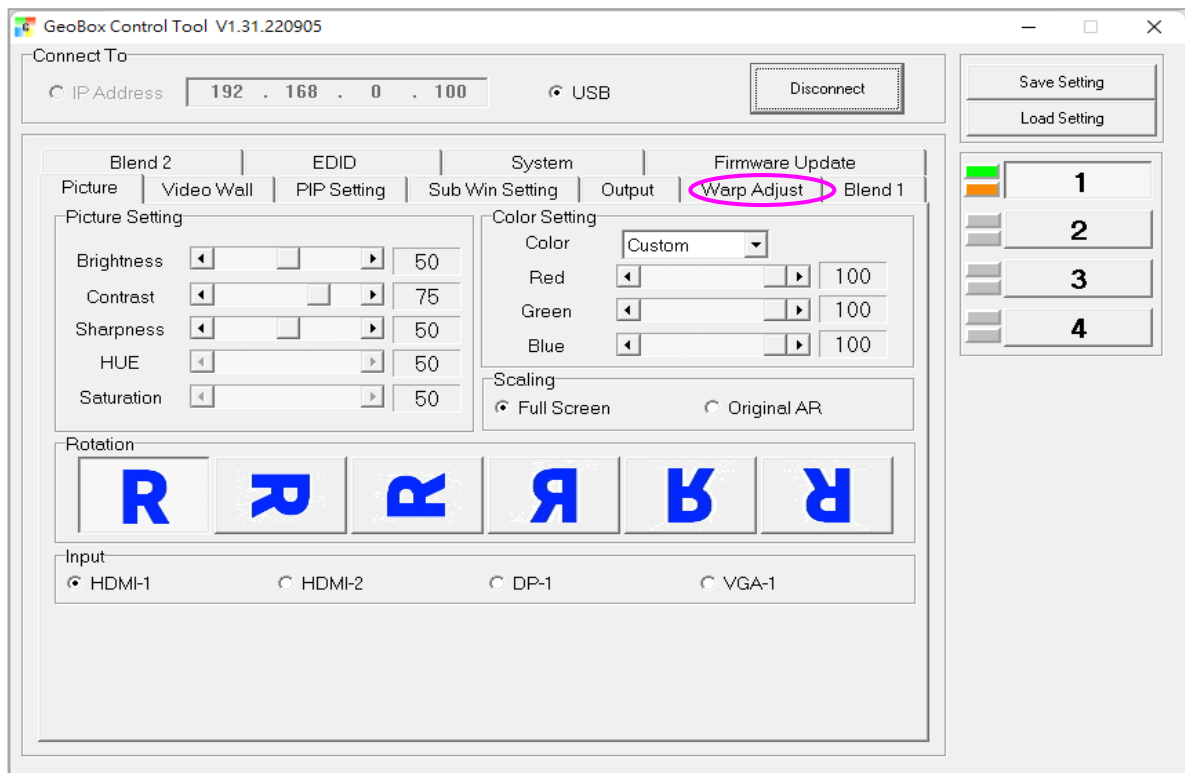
GeoBox Control Tool V1.31.220905

Connect To
IP Address 192 . 168 . 0 . 100
USB
Disconnect

Save Setting
Load Setting

Blend 2 | EDID | System | Firmware Update
Picture | Video Wall | PIP Setting | Sub Win Setting | Output | Warp Adjust | Blend 1

Picture Setting
Brightness 50
Contrast 75
Sharpness 50
HUE 50
Saturation 50

Color Setting
Color Custom
Red 100
Green 100
Blue 100

Scaling
Full Screen
Original AR

Rotation
R R R R R R

Input
HDMI-1
HDMI-2
DP-1
VGA-1

1
2
3
4